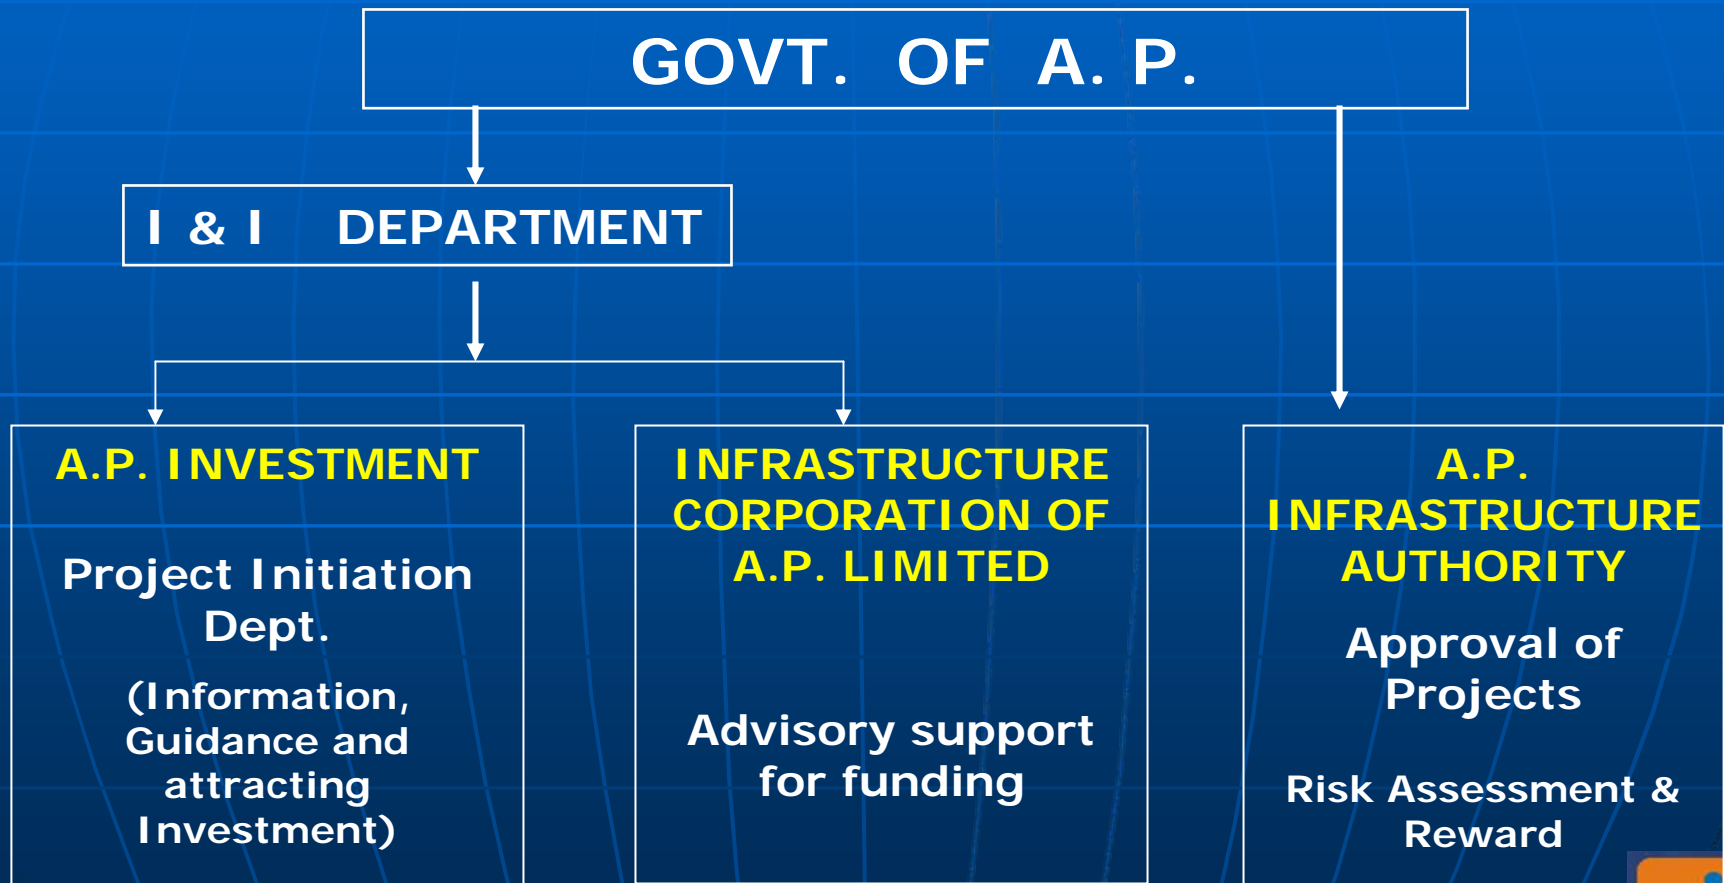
GOVT. OF A. P.

I & I DEPARTMENT

A.P. INVESTMENT

Project Initiation Dept.

(Information, Guidance and attracting Investment)

INFRASTRUCTURE CORPORATION OF A.P. LIMITED

Advisory support for funding

A.P. INFRASTRUCTURE AUTHORITY

Approval of Projects

Risk Assessment & Reward